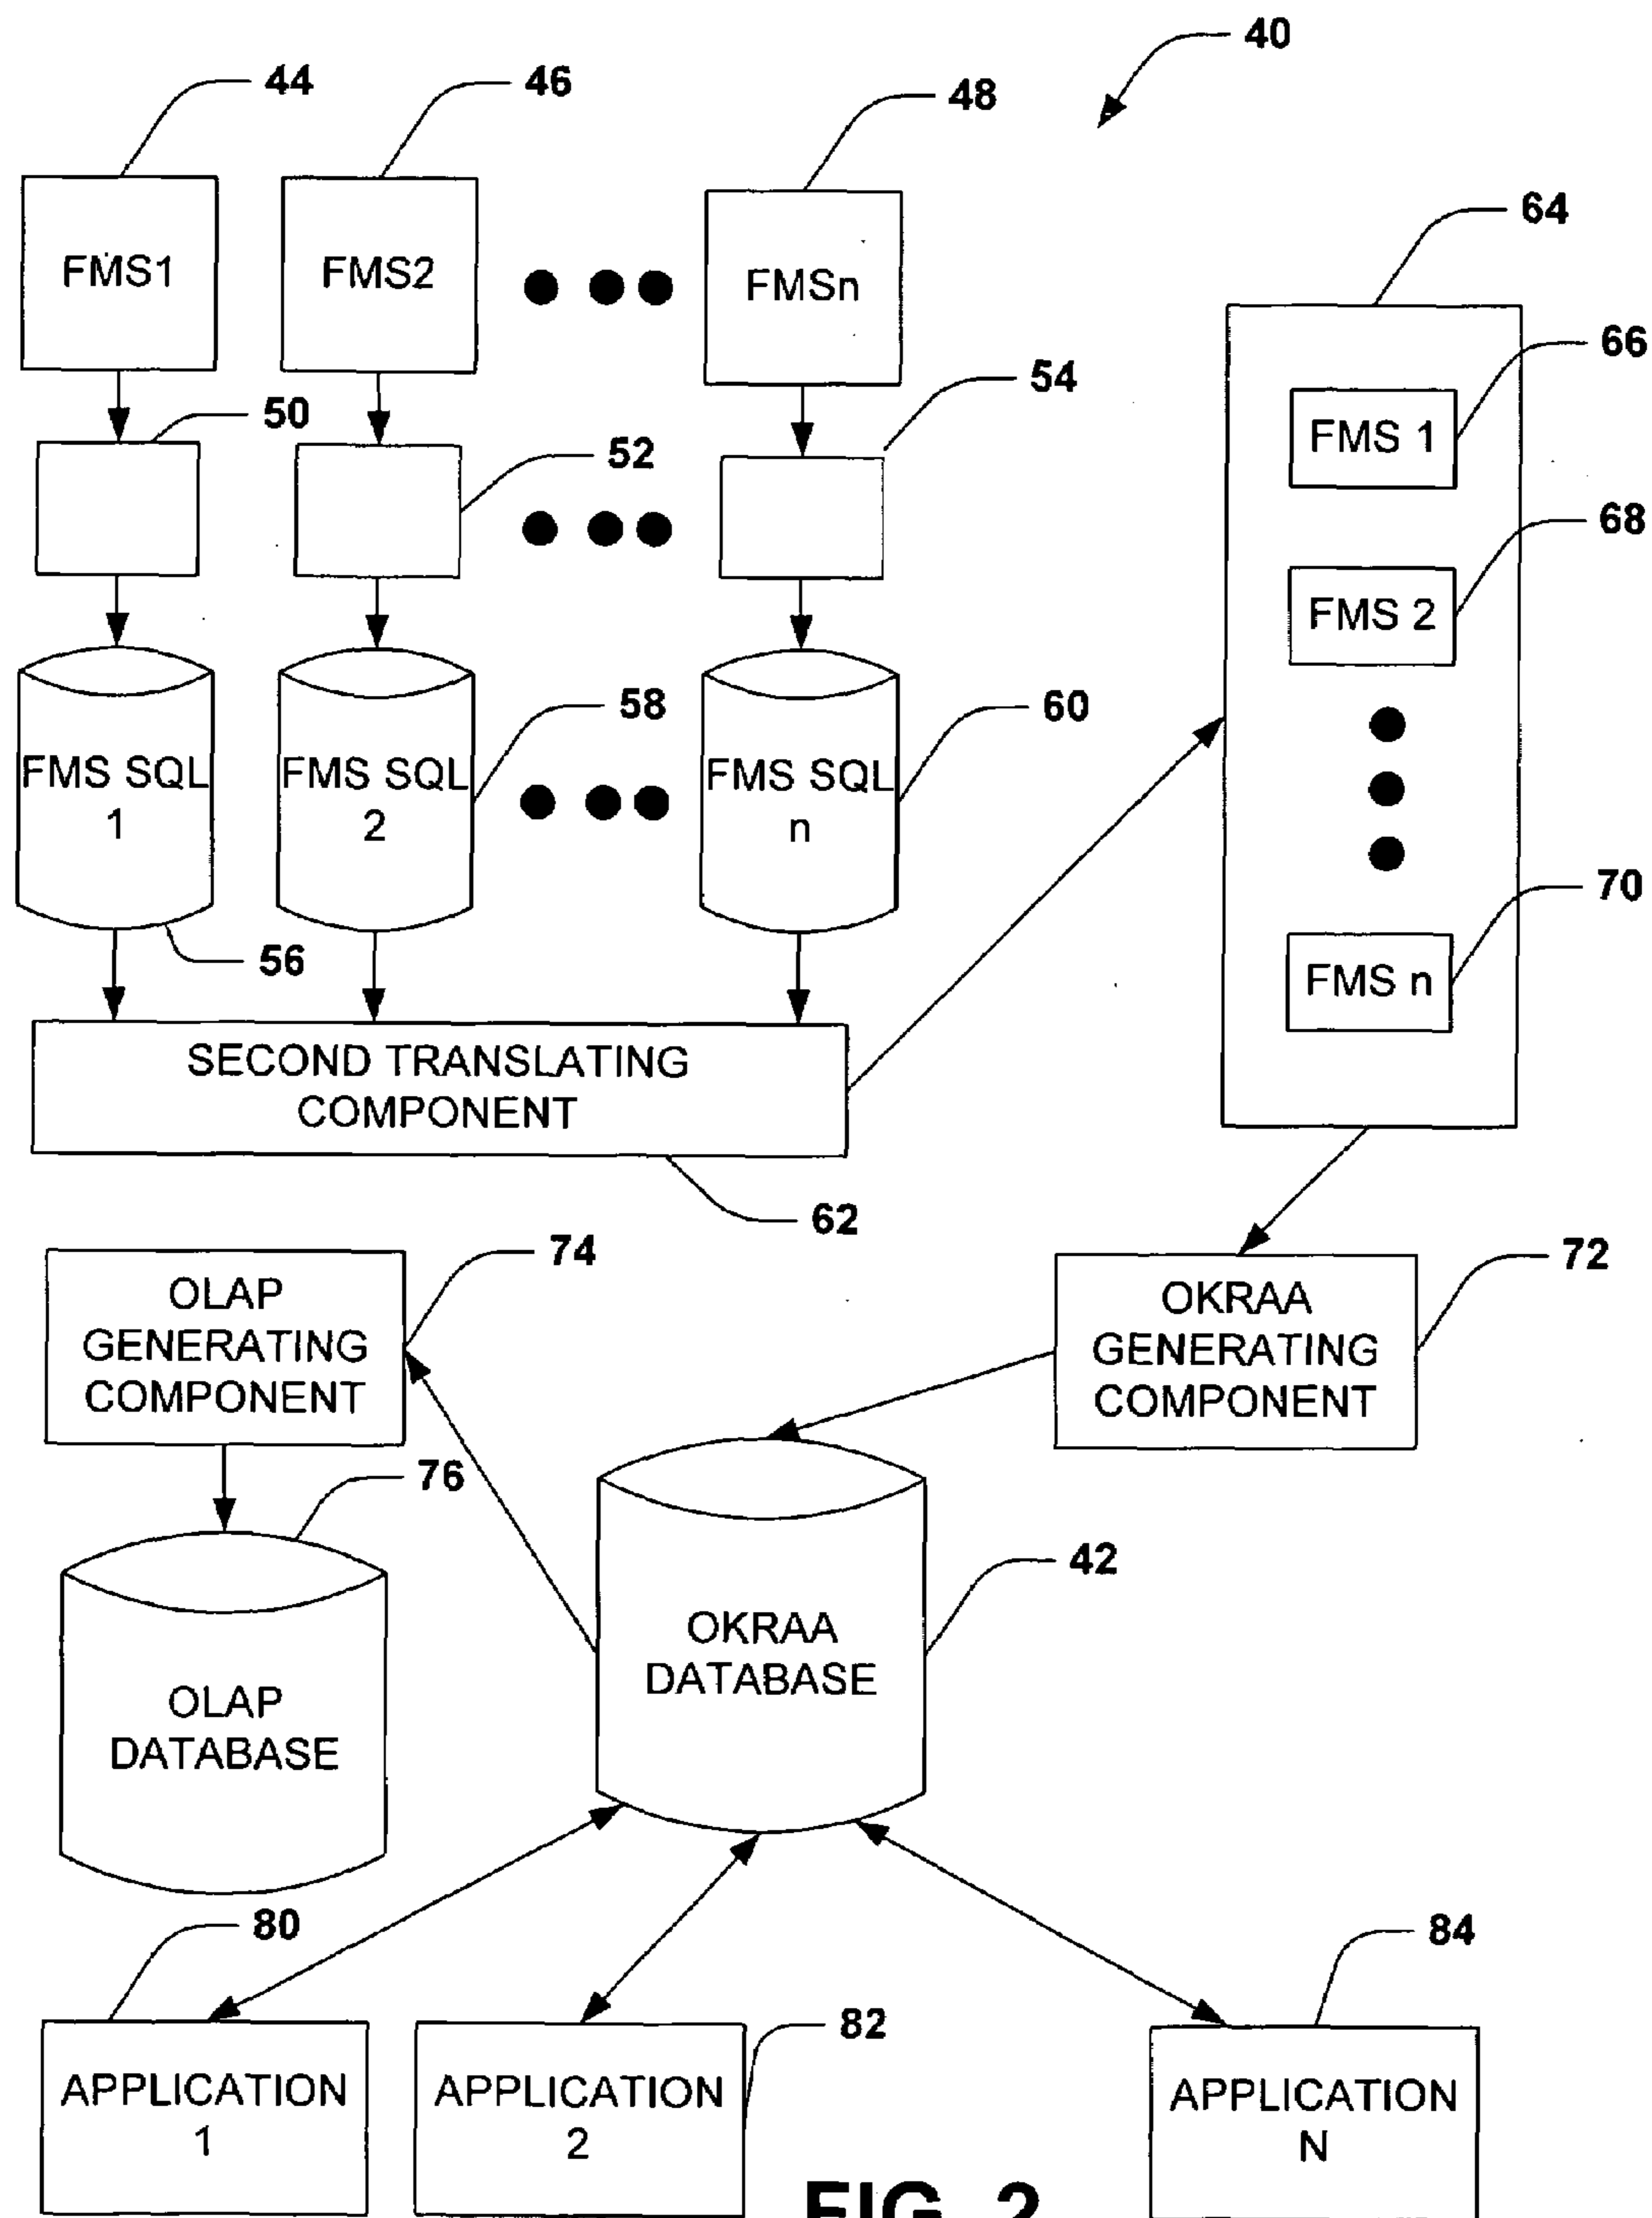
40

44

46

48

FMS1

FMS2

FMSn

64

66

FMS 1

50

54

52

68

FMS 2

58

60

FMS SQL 1

FMS SQL 2

FMS SQL n

70

FMS n

56

SECOND TRANSLATING COMPONENT

62

74

72

OLAP GENERATING COMPONENT

OKRAA GENERATING COMPONENT

76

42

OKRAA DATABASE

OLAP DATABASE

80

84

82

APPLICATION 1

APPLICATION 2

APPLICATION N

FIG. 2